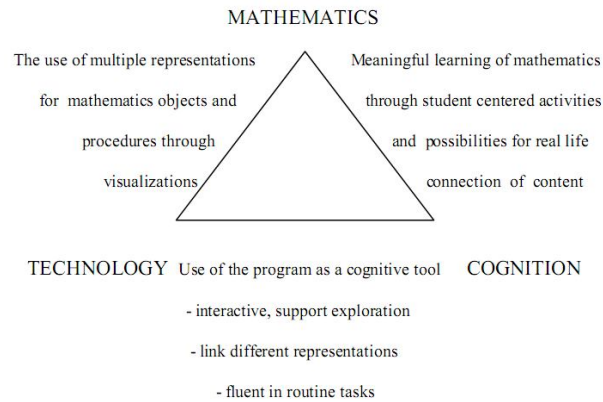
MATHEMATICS

The use of multiple representations for mathematics objects and procedures through visualizations

Meaningful learning of mathematics through student centered activities and possibilities for real life connection of content

TECHNOLOGY Use of the program as a cognitive tool COGNITION

- interactive, support exploration

- link different representations

- fluent in routine tasks